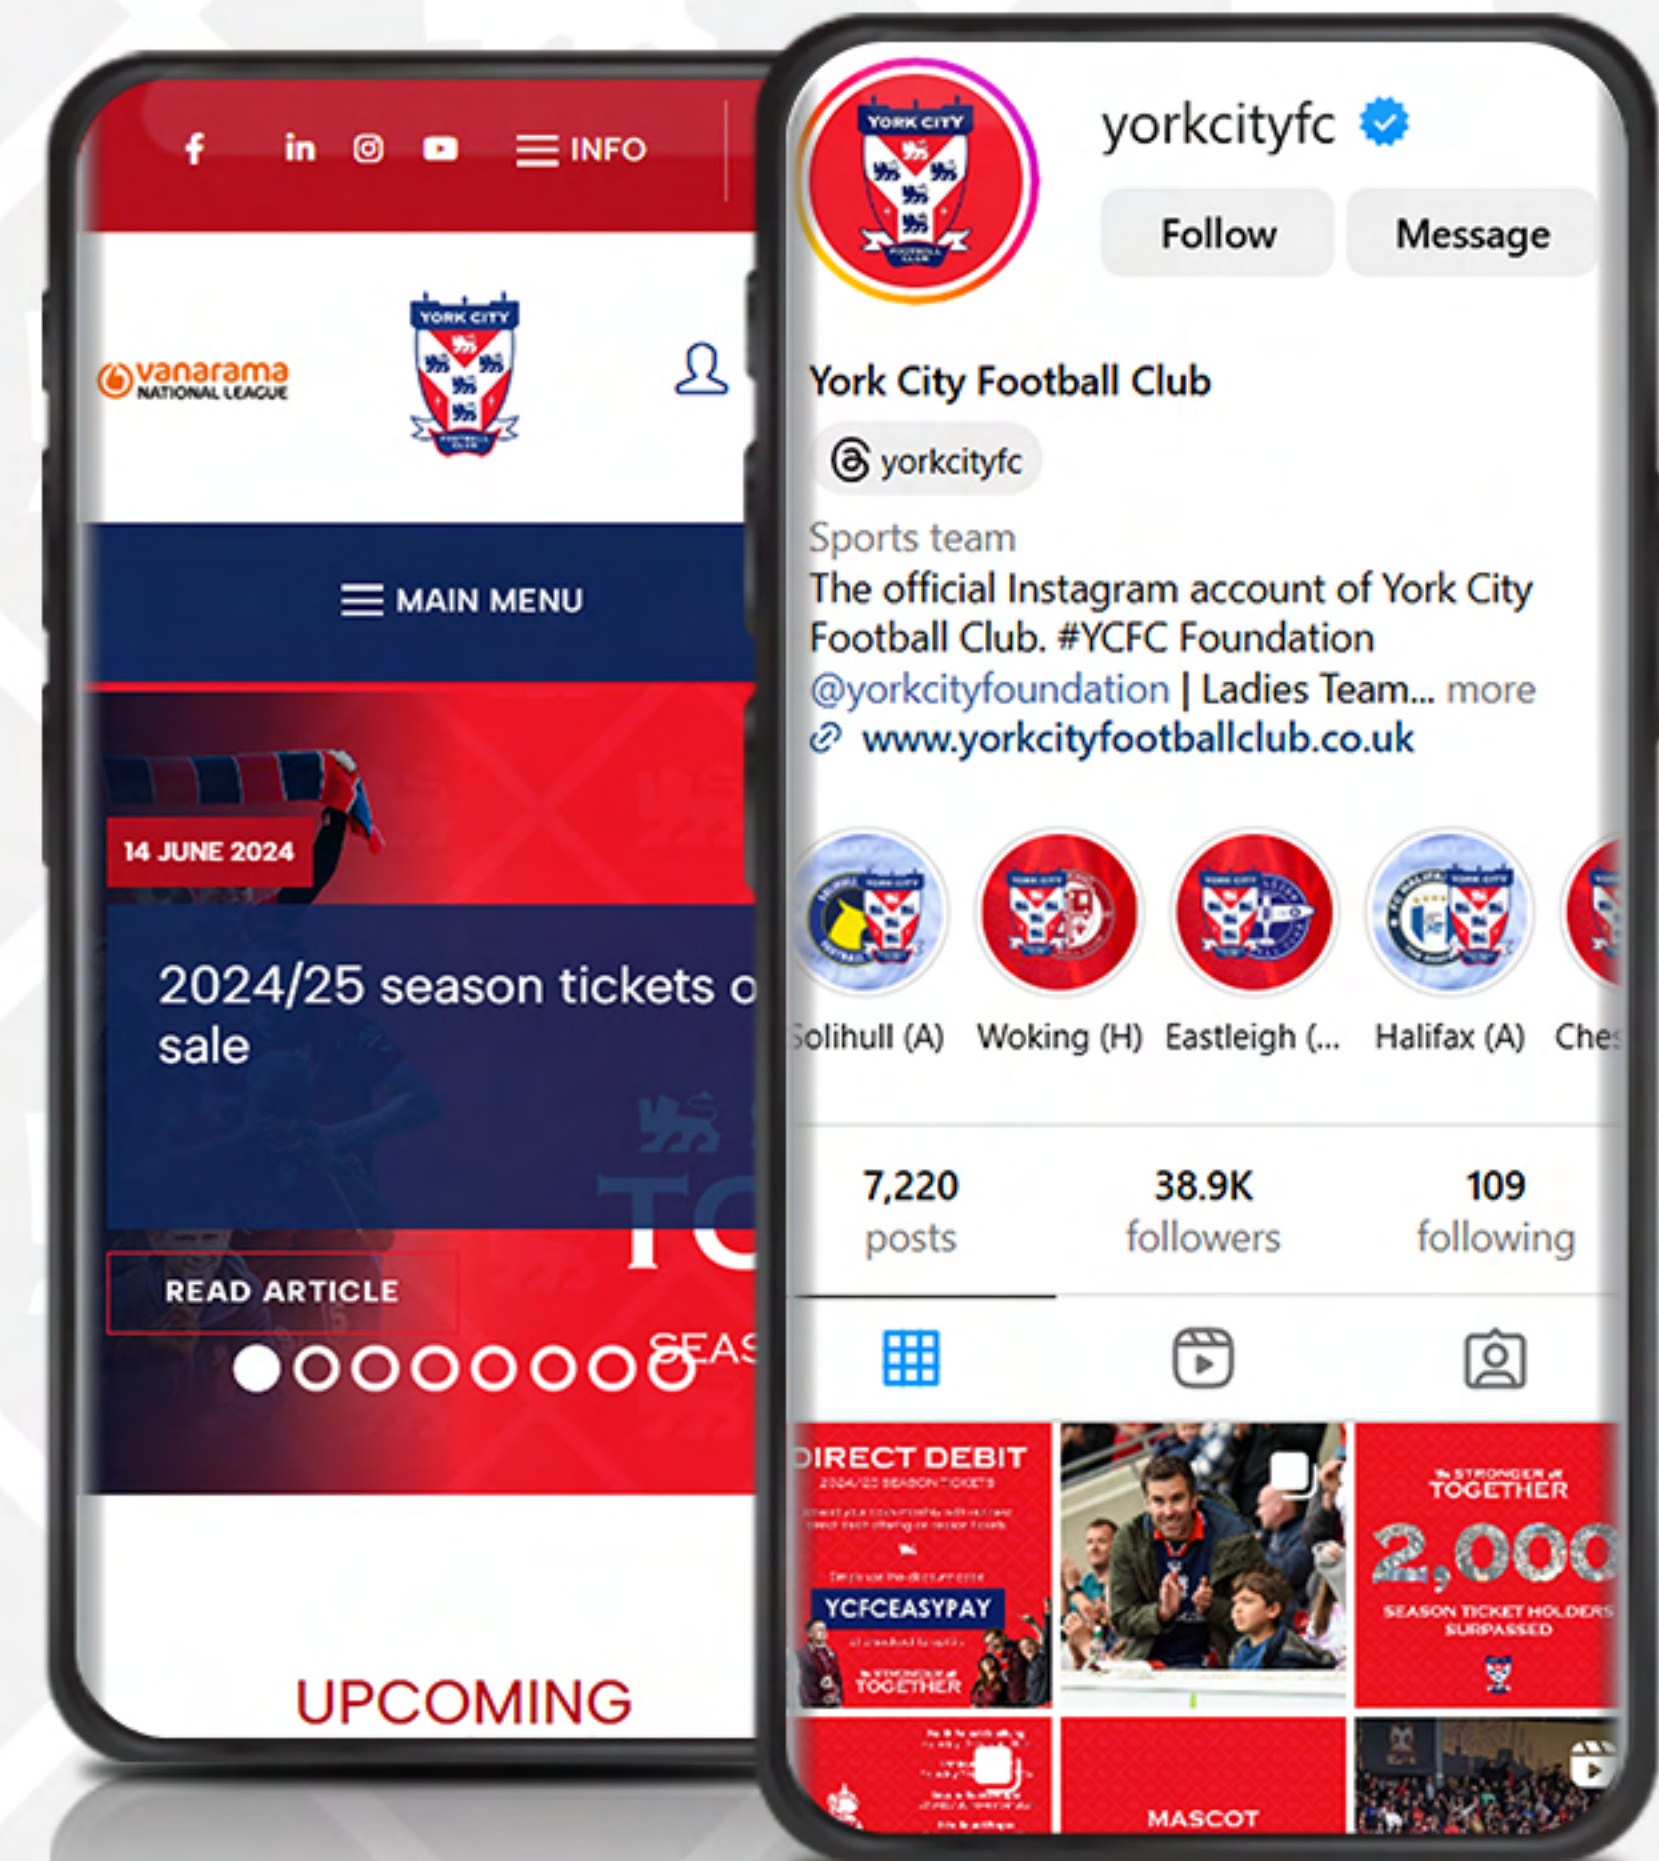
INFO

vanarama NATIONAL LEAGUE

YORK CITY

MAIN MENU

14 JUNE 2024

2024/25 season tickets o
sale

TO

READ ARTICLE

SEAS

UPCOMING

yorkcityfc

Follow Message

York City Football Club

yorkcityfc

Sports team

The official Instagram account of York City Football Club. #YCFC Foundation @yorkcityfoundation | Ladies Team... more

www.yorkcityfootballclub.co.uk

Solihull (A) Woking (H) Eastleigh (... Halifax (A) Che

7,220 posts

38.9K followers

109 following

DIRECT DEBIT

2024/25 SEASON TICKETS

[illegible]

YCFCEASYPAY

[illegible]

STRONGER TOGETHER

STRONGER TOGETHER

2,000

SEASON TICKET HOLDERS SURPASSED

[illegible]

MASCOT